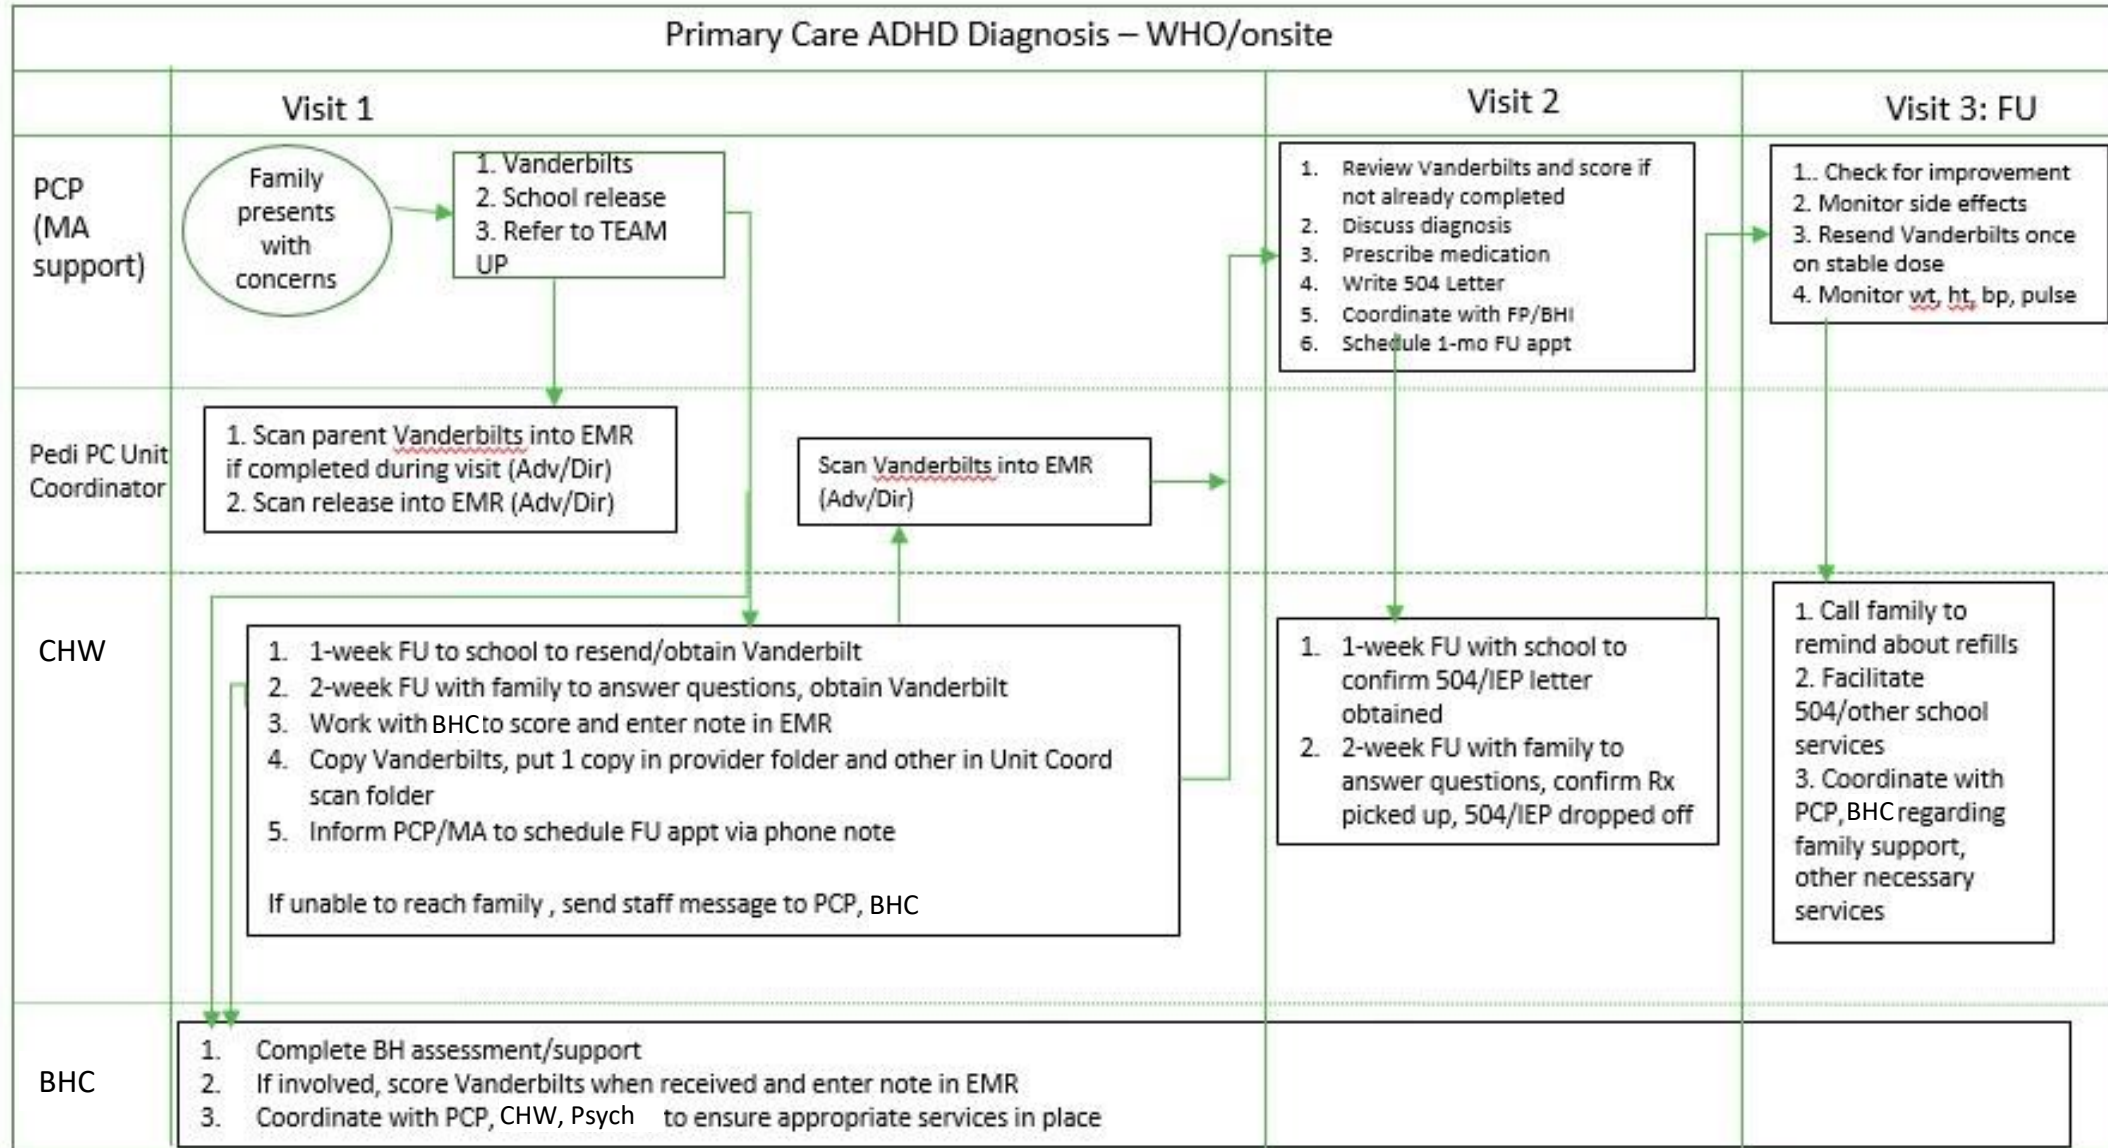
Primary Care ADHD Diagnosis – WHO/onsite

| | Visit 1 | Visit 2 | Visit 3: FU |
|---|---|---|---|
| PCP (MA support) | Family presents with concerns → 1. Vanderbilts 2. School release 3. Refer to TEAM UP | 1. Review Vanderbilts and score if not already completed 2. Discuss diagnosis 3. Prescribe medication 4. Write 504 Letter 5. Coordinate with FP/BHI 6. Schedule 1-mo FU appt | 1.. Check for improvement 2. Monitor side effects 3. Resend Vanderbilts once on stable dose 4. Monitor wt, ht, bp, pulse |
| Pedi PC Unit Coordinator | 1. Scan parent Vanderbilts into EMR if completed during visit (Adv/Dir) 2. Scan release into EMR (Adv/Dir) / Scan Vanderbilts into EMR (Adv/Dir) | | |
| CHW | 1. 1-week FU to school to resend/obtain Vanderbilt 2. 2-week FU with family to answer questions, obtain Vanderbilt 3. Work with BHC to score and enter note in EMR 4. Copy Vanderbilts, put 1 copy in provider folder and other in Unit Coord scan folder 5. Inform PCP/MA to schedule FU appt via phone note If unable to reach family , send staff message to PCP, BHC | 1. 1-week FU with school to confirm 504/IEP letter obtained 2. 2-week FU with family to answer questions, confirm Rx picked up, 504/IEP dropped off | 1. Call family to remind about refills 2. Facilitate 504/other school services 3. Coordinate with PCP, BHC regarding family support, other necessary services |
| BHC | 1. Complete BH assessment/support 2. If involved, score Vanderbilts when received and enter note in EMR 3. Coordinate with PCP, CHW, Psych to ensure appropriate services in place | | |